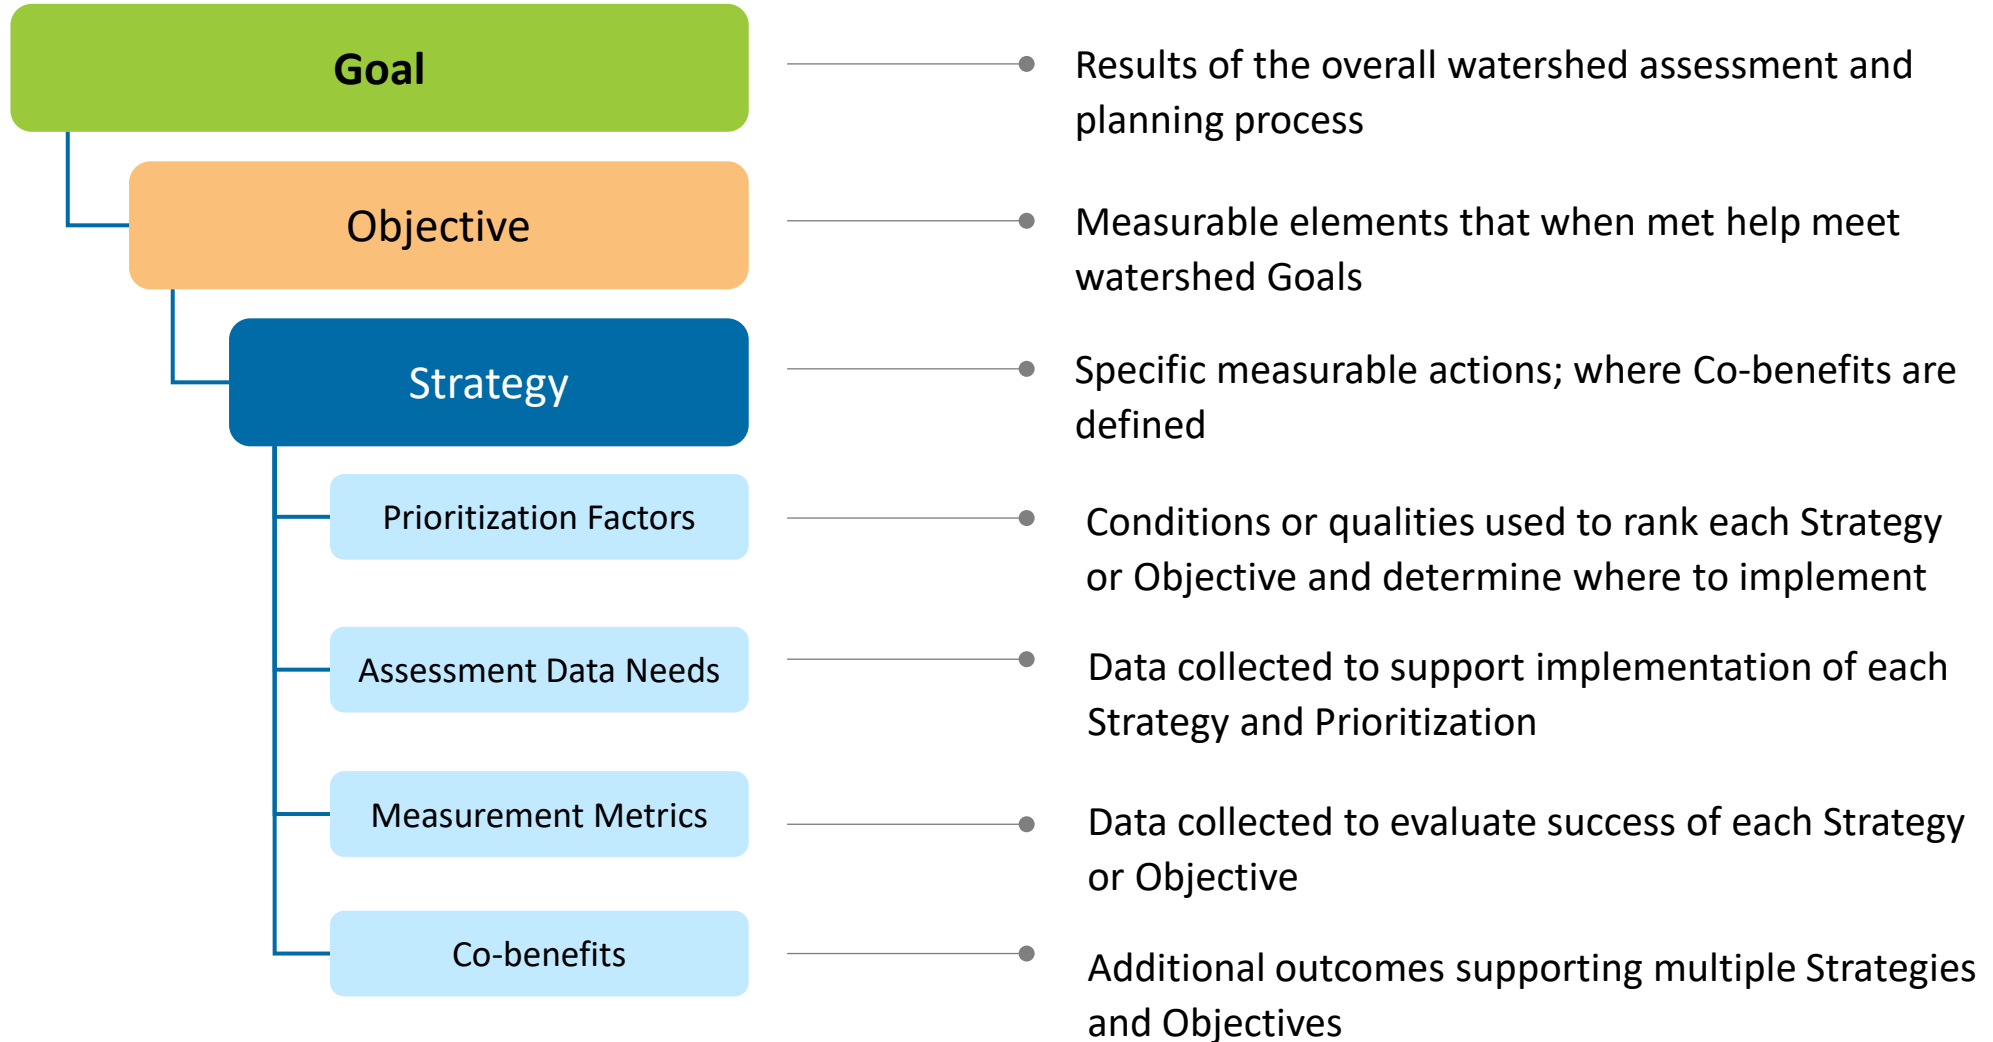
Goal

Results of the overall watershed assessment and planning process

Objective

Measurable elements that when met help meet watershed Goals

Strategy

Specific measurable actions; where Co-benefits are defined

Prioritization Factors

Conditions or qualities used to rank each Strategy or Objective and determine where to implement

Assessment Data Needs

Data collected to support implementation of each Strategy and Prioritization

Measurement Metrics

Data collected to evaluate success of each Strategy or Objective

Co-benefits

Additional outcomes supporting multiple Strategies and Objectives